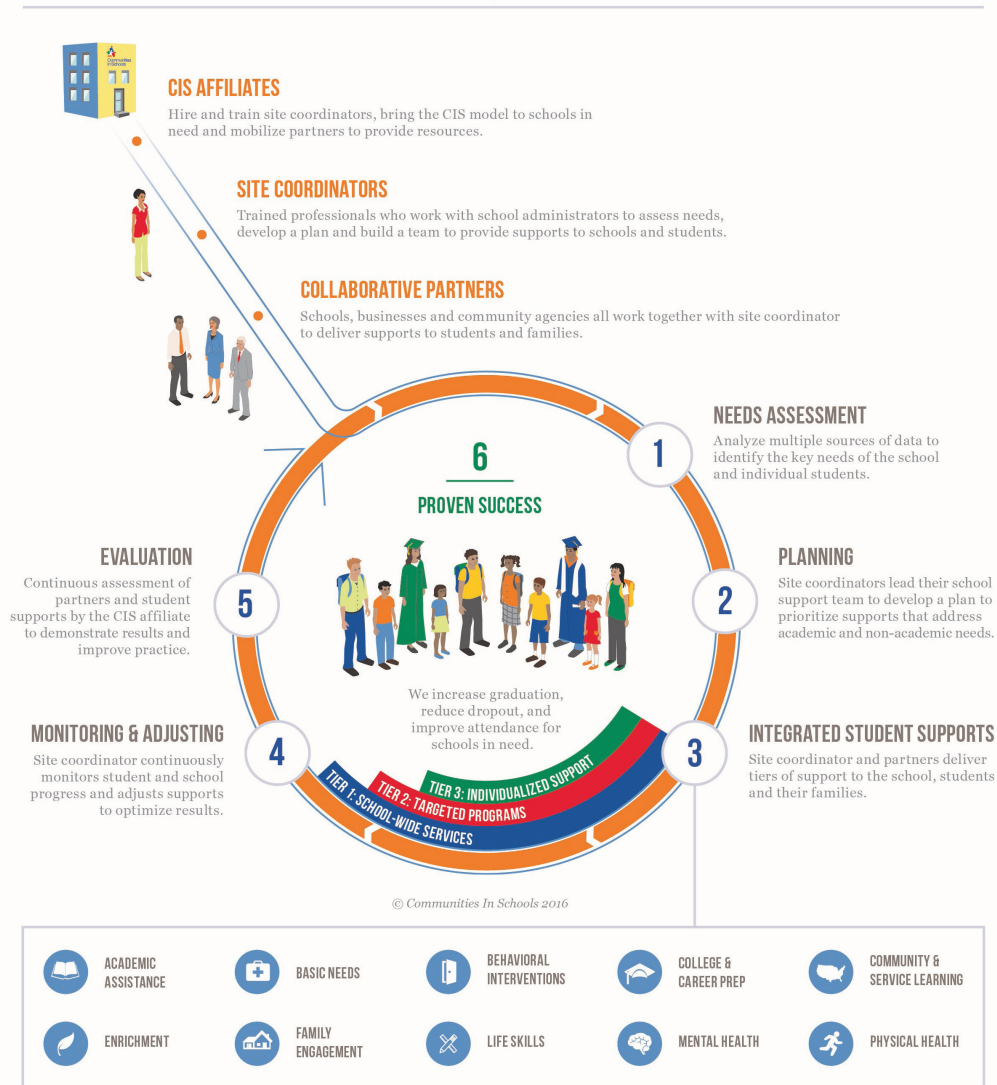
Communities In Schools

CIS AFFILIATES
Hire and train site coordinators, bring the CIS model to schools in need and mobilize partners to provide resources.

SITE COORDINATORS
Trained professionals who work with school administrators to assess needs, develop a plan and build a team to provide supports to schools and students.

COLLABORATIVE PARTNERS
Schools, businesses and community agencies all work together with site coordinator to deliver supports to students and families.

NEEDS ASSESSMENT
Analyze multiple sources of data to identify the key needs of the school and individual students.

6
PROVEN SUCCESS

1

EVALUATION
Continuous assessment of partners and student supports by the CIS affiliate to demonstrate results and improve practice.

5

PLANNING
Site coordinators lead their school support team to develop a plan to prioritize supports that address academic and non-academic needs.

2

We increase graduation, reduce dropout, and improve attendance for schools in need.

MONITORING & ADJUSTING
Site coordinator continuously monitors student and school progress and adjusts supports to optimize results.

4

TIER 3: INDIVIDUALIZED SUPPORT
TIER 2: TARGETED PROGRAMS
TIER 1: SCHOOL-WIDE SERVICES

3

INTEGRATED STUDENT SUPPORTS
Site coordinator and partners deliver tiers of support to the school, students and their families.

© Communities In Schools 2016

ACADEMIC ASSISTANCE
BASIC NEEDS
BEHAVIORAL INTERVENTIONS
COLLEGE & CAREER PREP
COMMUNITY & SERVICE LEARNING
ENRICHMENT
FAMILY ENGAGEMENT
LIFE SKILLS
MENTAL HEALTH
PHYSICAL HEALTH